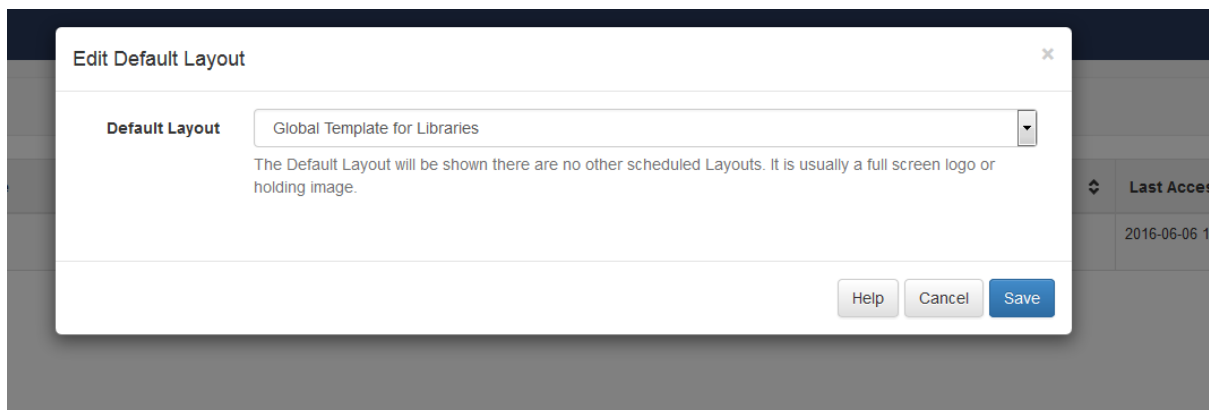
Edit Default Layout

×

Default Layout | Global Template for Libraries

The Default Layout will be shown there are no other scheduled Layouts. It is usually a full screen logo or holding image.

Last Acces

2016-06-06 1

Help Cancel Save